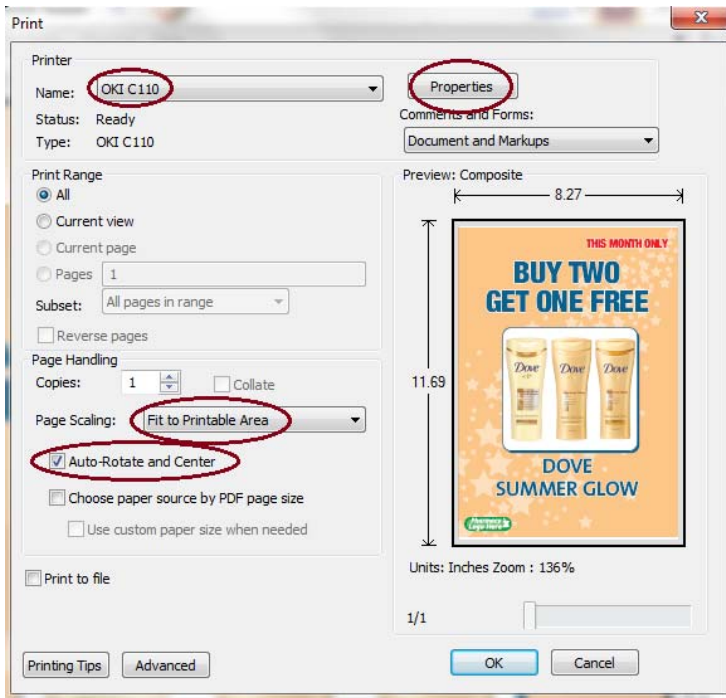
Print

Printer

Name: OKI C110

Status: Ready

Type: OKI C110

Properties

Comments and Forms:

Document and Markups

Print Range

All

Current view

Current page

Pages 1

Subset: All pages in range

Reverse pages

Page Handling

Copies: 1

Collate

Page Scaling: Fit to Printable Area

Auto-Rotate and Center

Choose paper source by PDF page size

Use custom paper size when needed

Print to file

Preview: Composite

8.27

11.69

THIS MONTH ONLY

BUY TWO GET ONE FREE

Dove Dove Dove

DOVE SUMMER GLOW

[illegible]

Units: Inches Zoom : 136%

1/1

Printing Tips

Advanced

OK

Cancel